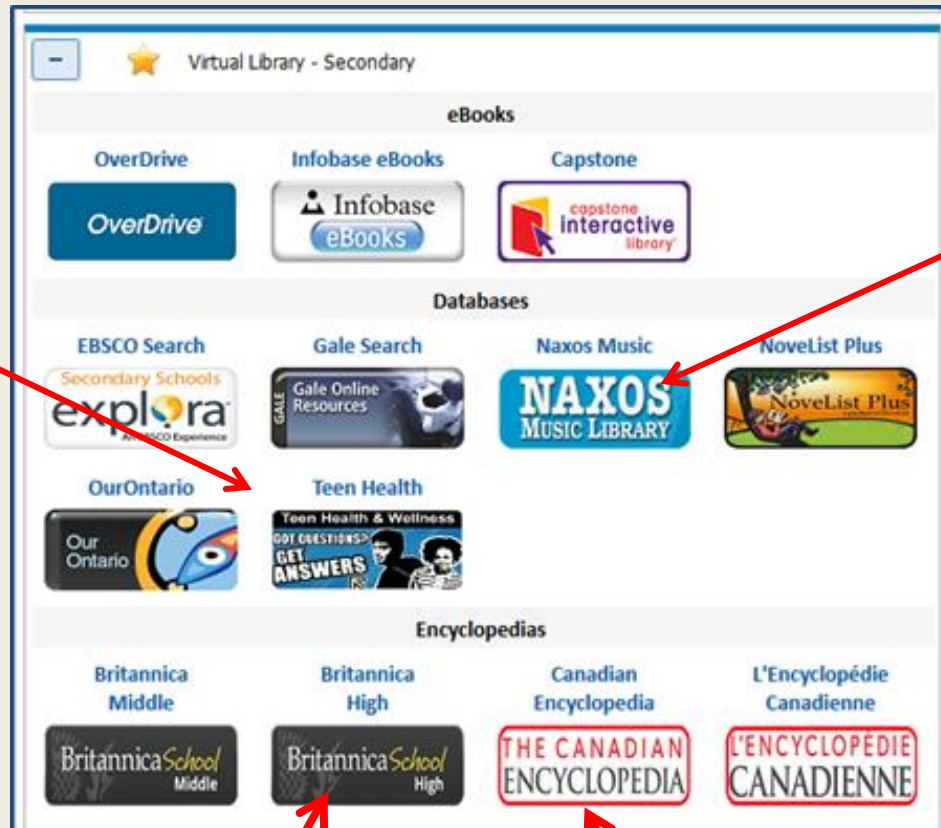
-

Virtual Library - Secondary

eBooks

OverDrive

OverDrive

Infobase eBooks

Infobase eBooks

Capstone

capstone interactive library

Databases

EBSCO Search

Secondary Schools explora An EBSCO Experience

Gale Search

GALE Gale Online Resources

Naxos Music

NAXOS MUSIC LIBRARY

NoveList Plus

NoveList Plus

OurOntario

Our Ontario

Teen Health

Teen Health & Wellness GOT QUESTIONS? GET ANSWERS

Encyclopedias

Britannica Middle

BritannicaSchool Middle

Britannica High

BritannicaSchool High

Canadian Encyclopedia

THE CANADIAN ENCYCLOPEDIA

L'Encyclopédie Canadienne

L'ENCYCLOPÉDIE CANADIENNE